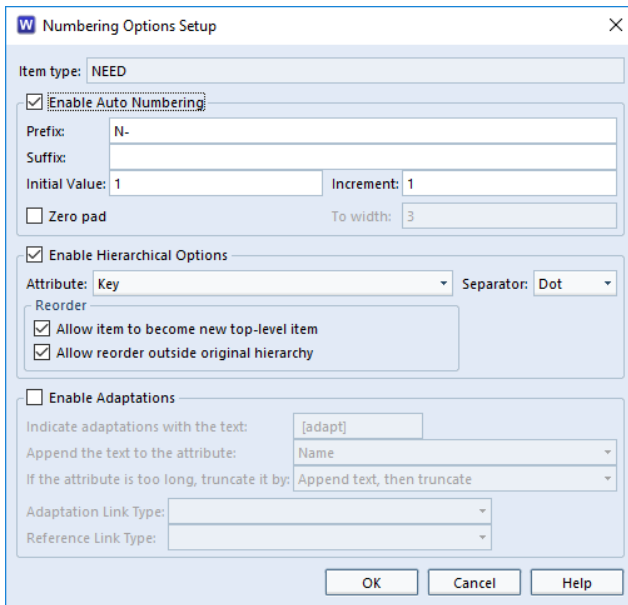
W Numbering Options Setup

Item type: NEED

Enable Auto Numbering

Prefix: N-

Suffix:

Initial Value: 1

Increment: 1

Zero pad

To width: 3

Enable Hierarchical Options

Attribute: Key

Separator: Dot

Reorder

Allow item to become new top-level item

Allow reorder outside original hierarchy

Enable Adaptations

Indicate adaptations with the text: [adapt]

Append the text to the attribute: Name

If the attribute is too long, truncate it by: Append text, then truncate

Adaptation Link Type:

Reference Link Type:

OK

Cancel

Help